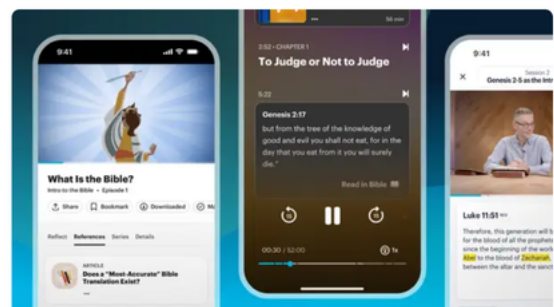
9:41

What Is the Bible?

Intro to the Bible • Episode 1

Share Bookmark Downloaded

Reflect References Series Details

ARTICLE

Does a "Most-Accurate" Bible Translation Exist?

56 min

3:52 • CHAPTER 1

To Judge or Not to Judge

5:22

Genesis 2:17

but from the tree of the knowledge of good and evil you shall not eat, for in the day that you eat from it you will surely die."

Read in Bible

00:30 / 52:00

1x

9:41

Session 2

Genesis 2-5 as the Intr

Luke 11:51

Therefore, this generation will b for the blood of all the propheti since the beginning of the world Abel to the blood of Zechariah, between the altar and the sanct